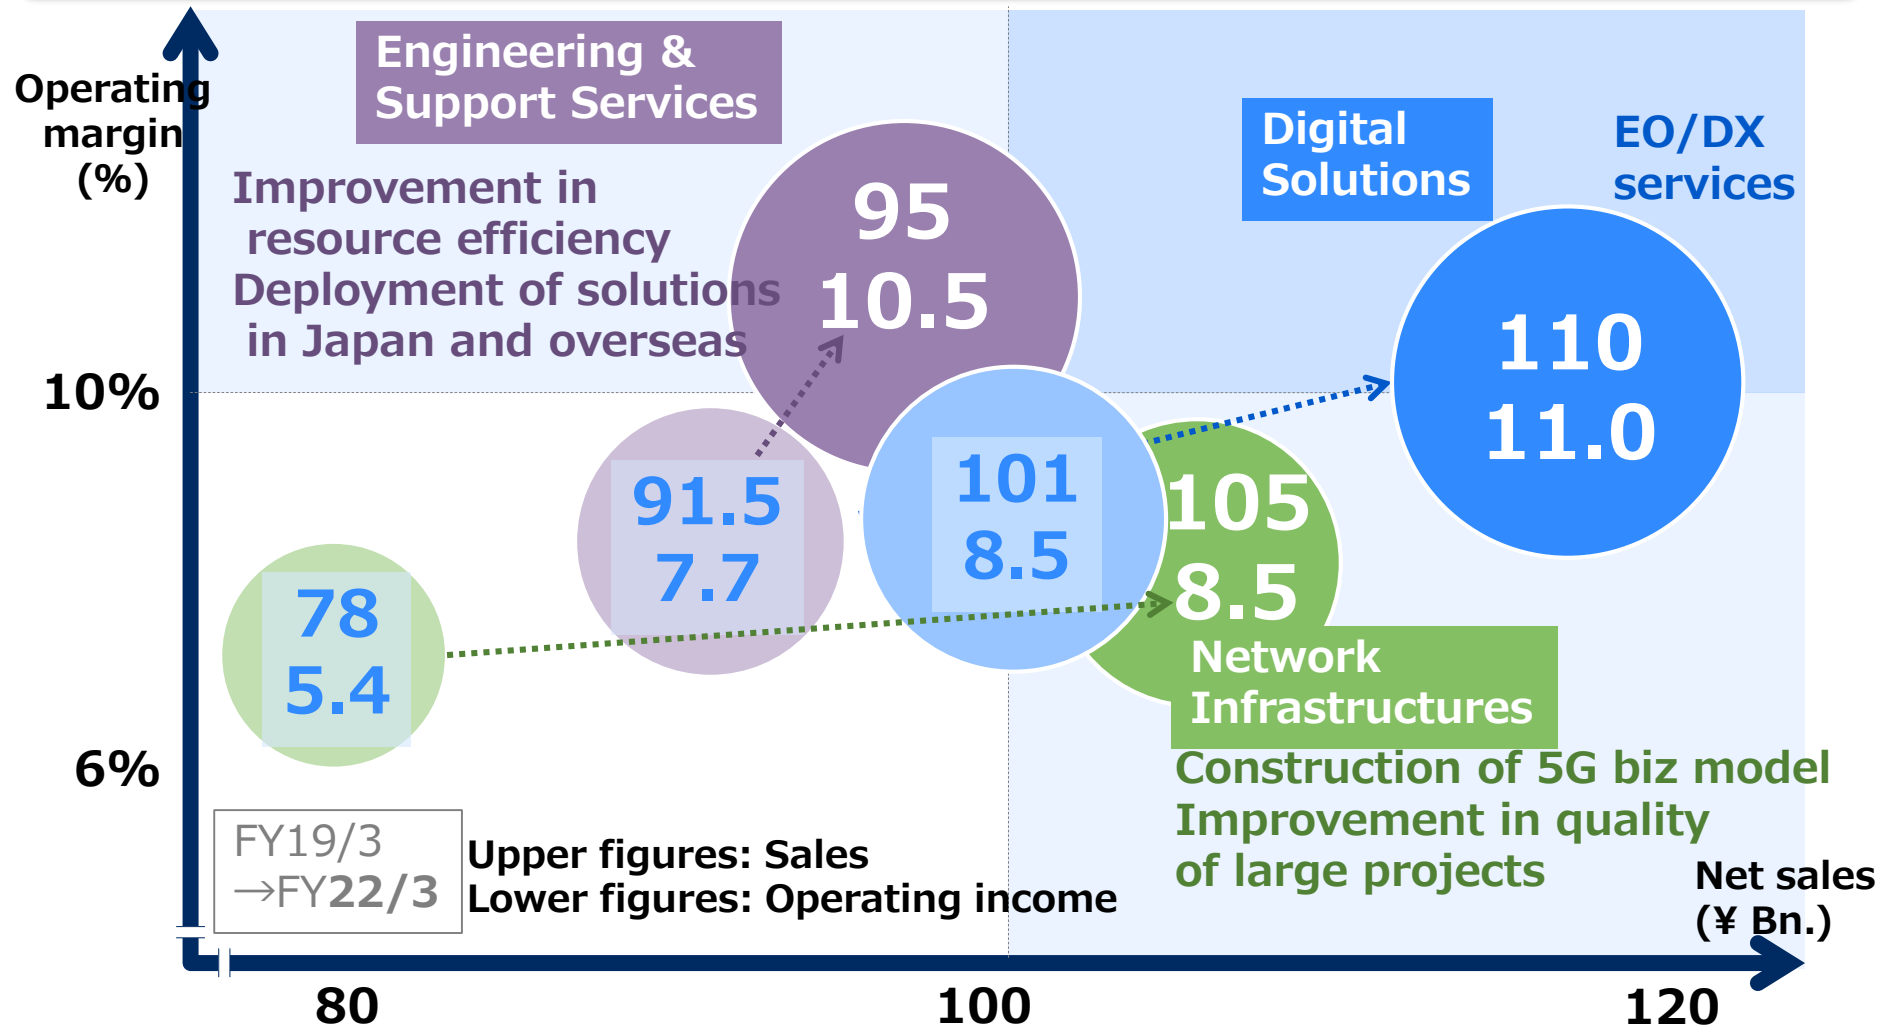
Operating margin (%)

Engineering & Support Services

Improvement in resource efficiency
Deployment of solutions in Japan and overseas

95
10.5

Digital Solutions

EO/DX services

110
11.0

10%

91.5
7.7

101
8.5

105
8.5

78
5.4

Network Infrastructures

Construction of 5G biz model
Improvement in quality of large projects

6%

FY19/3
→FY22/3

Upper figures: Sales
Lower figures: Operating income

Net sales (¥ Bn.)

80

100

120